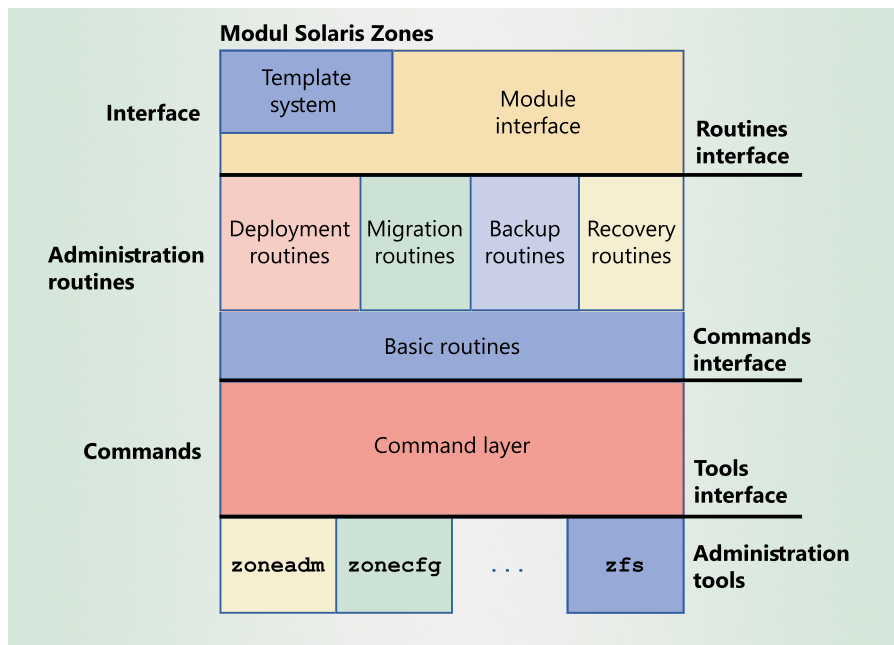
Modul Solaris Zones

Interface

Template system

Module interface

Routines interface

Administration routines

Deployment routines

Migration routines

Backup routines

Recovery routines

Basic routines

Commands interface

Commands

Command layer

Tools interface

zoneadm

zonecfg

...

zfs

Administration tools